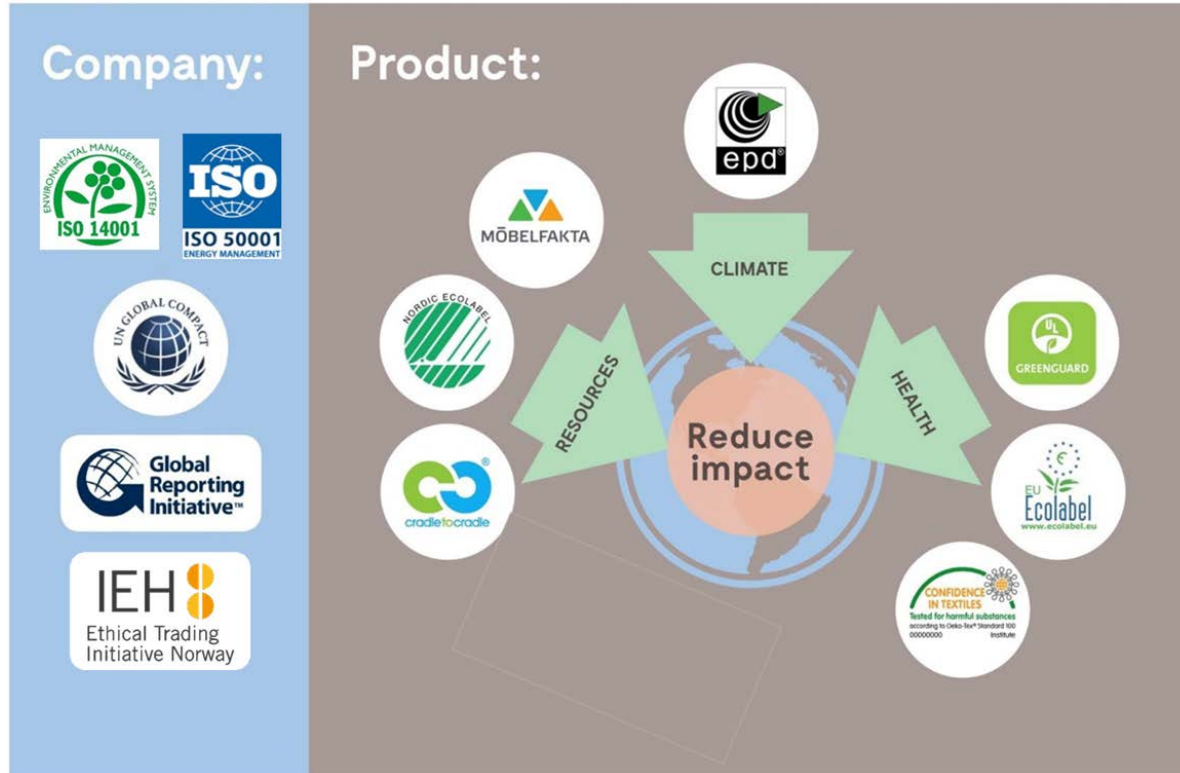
Company:

ENVIRONMENTAL MANAGEMENT SYSTEM
ISO 14001

ISO
ISO 50001
ENERGY MANAGEMENT

UN GLOBAL COMPACT

Global Reporting Initiative™

IEH
Ethical Trading Initiative Norway

Product:

epd®

MÖBELFAKTA

CLIMATE

NORDIC ECOLABEL

RESOURCES

Reduce impact

HEALTH

UL
GREENGUARD

cradletocradle

EU Ecolabel
www.ecolabel.eu

CONFIDENCE IN TEXTILES
Tested for harmful substances
according to Oeko-Tex® Standard 100
00000000 Institute